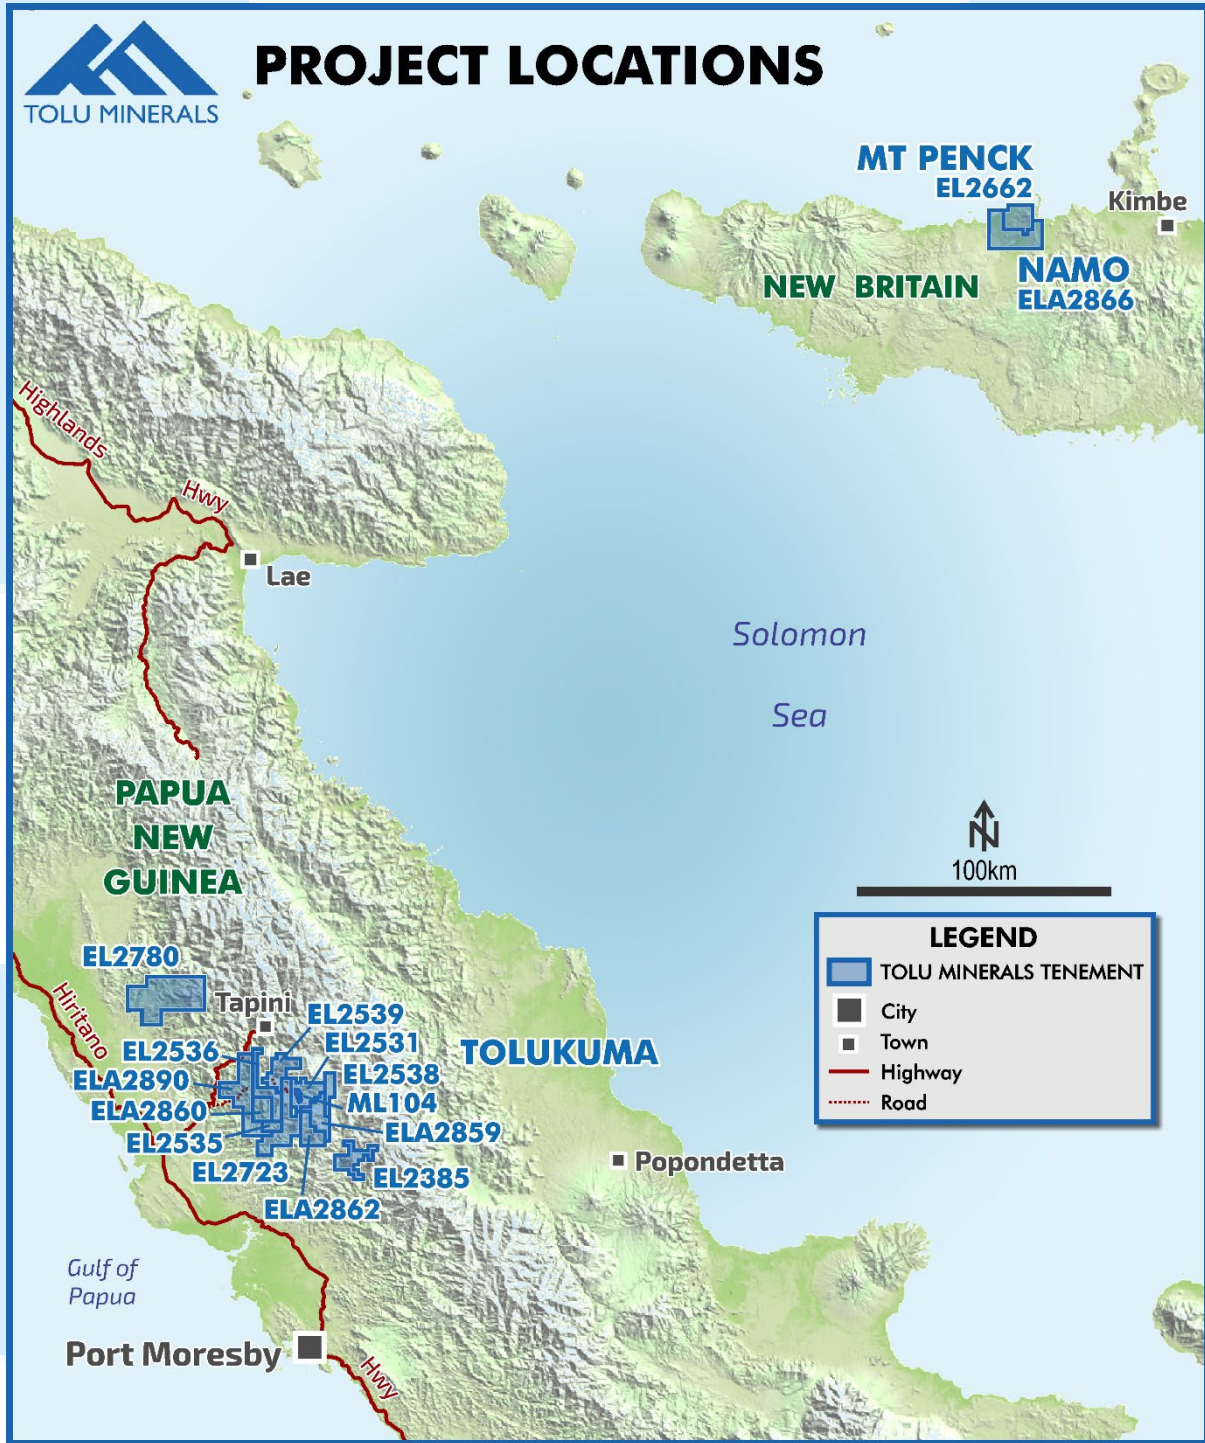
TOLU MINERALS

PROJECT LOCATIONS

MT PENCK
EL2662

Kimbe

NEW BRITAIN

NAMO
ELA2866

Highlands Hwy

Lae

Solomon Sea

PAPUA NEW GUINEA

N
100km

LEGEND
TOLU MINERALS TENEMENT
City
Town
Highway
Road

EL2780

Tapini

Hiritano

EL2539
EL2531
EL2536
ELA2890
EL2538
ML104
ELA2860
ELA2859
EL2535
EL2723
EL2385
ELA2862

TOLUKUMA

Popondetta

Gulf of Papua

Port Moresby

Hwy